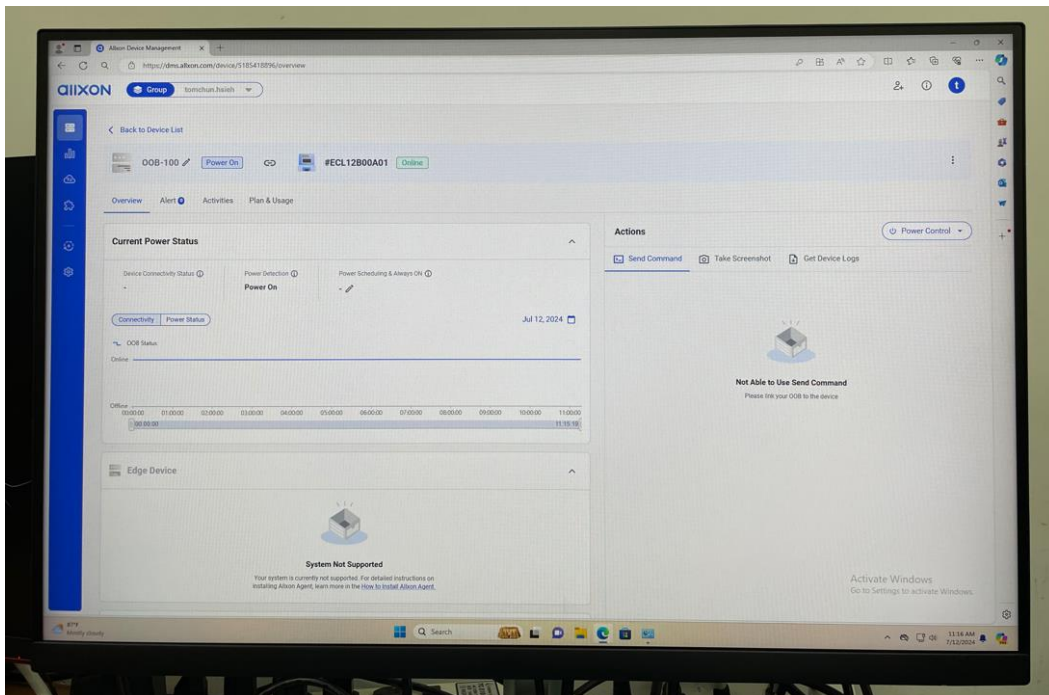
Allxon Device Management

https://dms.allxon.com/device/5185418896/overview

allxon

Group tomchun.hsieh

< Back to Device List

OOB-100 Power On #ECL12B00A01 Online

Overview Alert Activities Plan & Usage

Current Power Status

Device Connectivity Status ⓘ
-

Power Detection ⓘ
Power On

Power Scheduling & Always ON ⓘ
-

Connectivity Power Status

Jul 12, 2024

OOB Status

Online

Offline

00:00:00 01:00:00 02:00:00 03:00:00 04:00:00 05:00:00 06:00:00 07:00:00 08:00:00 09:00:00 10:00:00 11:00:00

00:00:00 11:15:18

Edge Device

System Not Supported

Your system is currently not supported. For detailed instructions on installing Allxon Agent, learn more in the How to Install Allxon Agent.

Actions

Power Control

Send Command Take Screenshot Get Device Logs

Not Able to Use Send Command

Please link your OOB to the device

Activate Windows
Go to Settings to activate Windows.

87°F
Mostly cloudy

Search

11:16 AM
7/12/2024